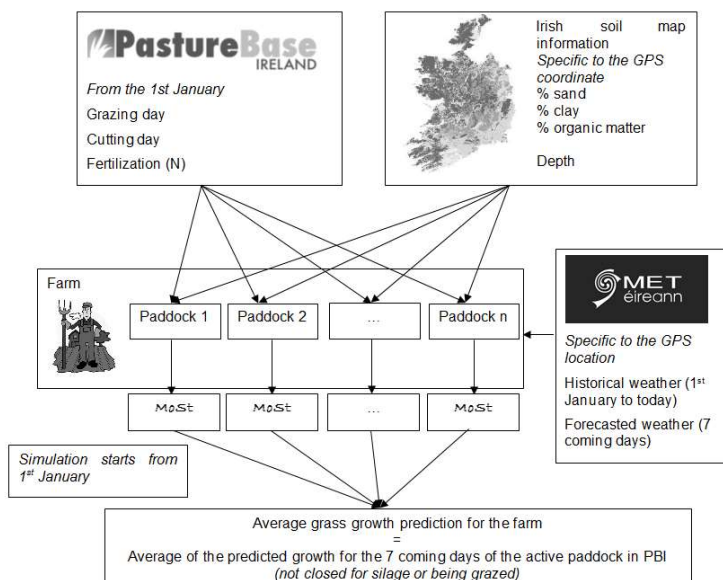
PastureBase IRELAND

From the 1st January

Grazing day

Cutting day

Fertilization (N)

Irish soil map information

Specific to the GPS coordinate

% sand

% clay

% organic matter

Depth

Farm

Paddock 1

Paddock 2

...

Paddock n

MET éireann

Specific to the GPS location

Historical weather (1st January to today)

Forecasted weather (7 coming days)

MoSt

MoSt

...

MoSt

Simulation starts from 1st January

Average grass growth prediction for the farm

=

Average of the predicted growth for the 7 coming days of the active paddock in PBI

(not closed for silage or being grazed)